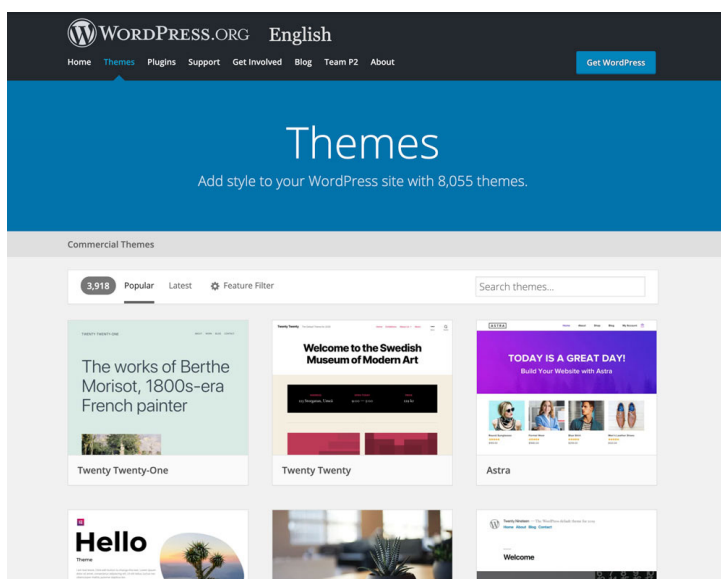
WordPress.org English

Home Themes Plugins Support Get Involved Blog Team P2 About

Get WordPress

Themes

Add style to your WordPress site with 8,055 themes.

Commercial Themes

3,918 Popular Latest Feature Filter

Search themes...

TWENTY TWENTY-ONE

The works of Berthe Morisot, 1800s-era French painter

Twenty Twenty-One

Twenty Twenty

Welcome to the Swedish Museum of Modern Art

Twenty Twenty

ASTRA

TODAY IS A GREAT DAY!

Build Your Website with Astra

Astra

Hello

Theme

Welcome